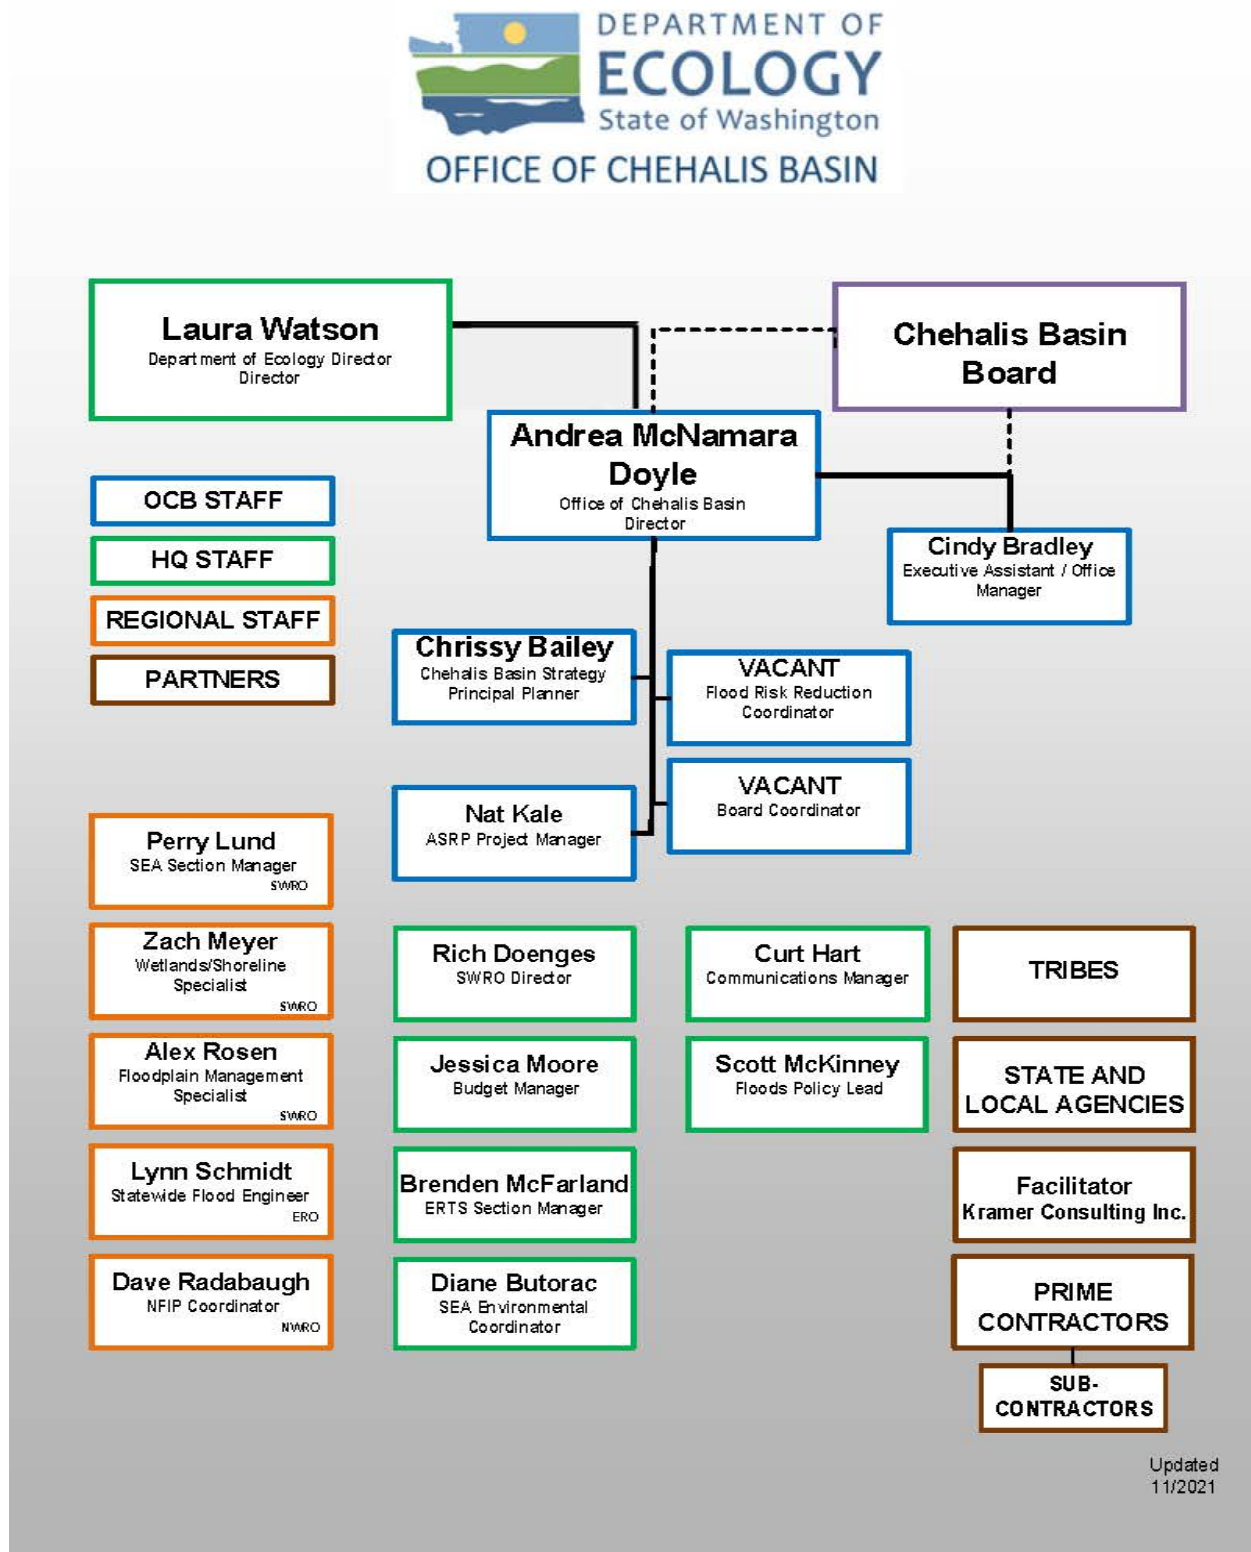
DEPARTMENT OF
ECOLOGY
State of Washington
OFFICE OF CHEHALIS BASIN

Laura Watson
Department of Ecology Director
Director

Chehalis Basin Board

Andrea McNamara Doyle
Office of Chehalis Basin Director

Cindy Bradley
Executive Assistant / Office Manager

OCB STAFF

HQ STAFF

REGIONAL STAFF

PARTNERS

Chrissy Bailey
Chehalis Basin Strategy Principal Planner

VACANT
Flood Risk Reduction Coordinator

VACANT
Board Coordinator

Nat Kale
ASRP Project Manager

Perry Lund
SEA Section Manager
SWRO

Zach Meyer
Wetlands/Shoreline Specialist
SWRO

Alex Rosen
Floodplain Management Specialist
SWRO

Lynn Schmidt
Statewide Flood Engineer
ERO

Dave Radabaugh
NFIP Coordinator
NWRO

Rich Doenges
SWRO Director

Jessica Moore
Budget Manager

Brenden McFarland
ERTS Section Manager

Diane Butorac
SEA Environmental Coordinator

Curt Hart
Communications Manager

Scott McKinney
Floods Policy Lead

TRIBES

STATE AND LOCAL AGENCIES

Facilitator
Kramer Consulting Inc.

PRIME CONTRACTORS

SUB-CONTRACTORS

Updated 11/2021